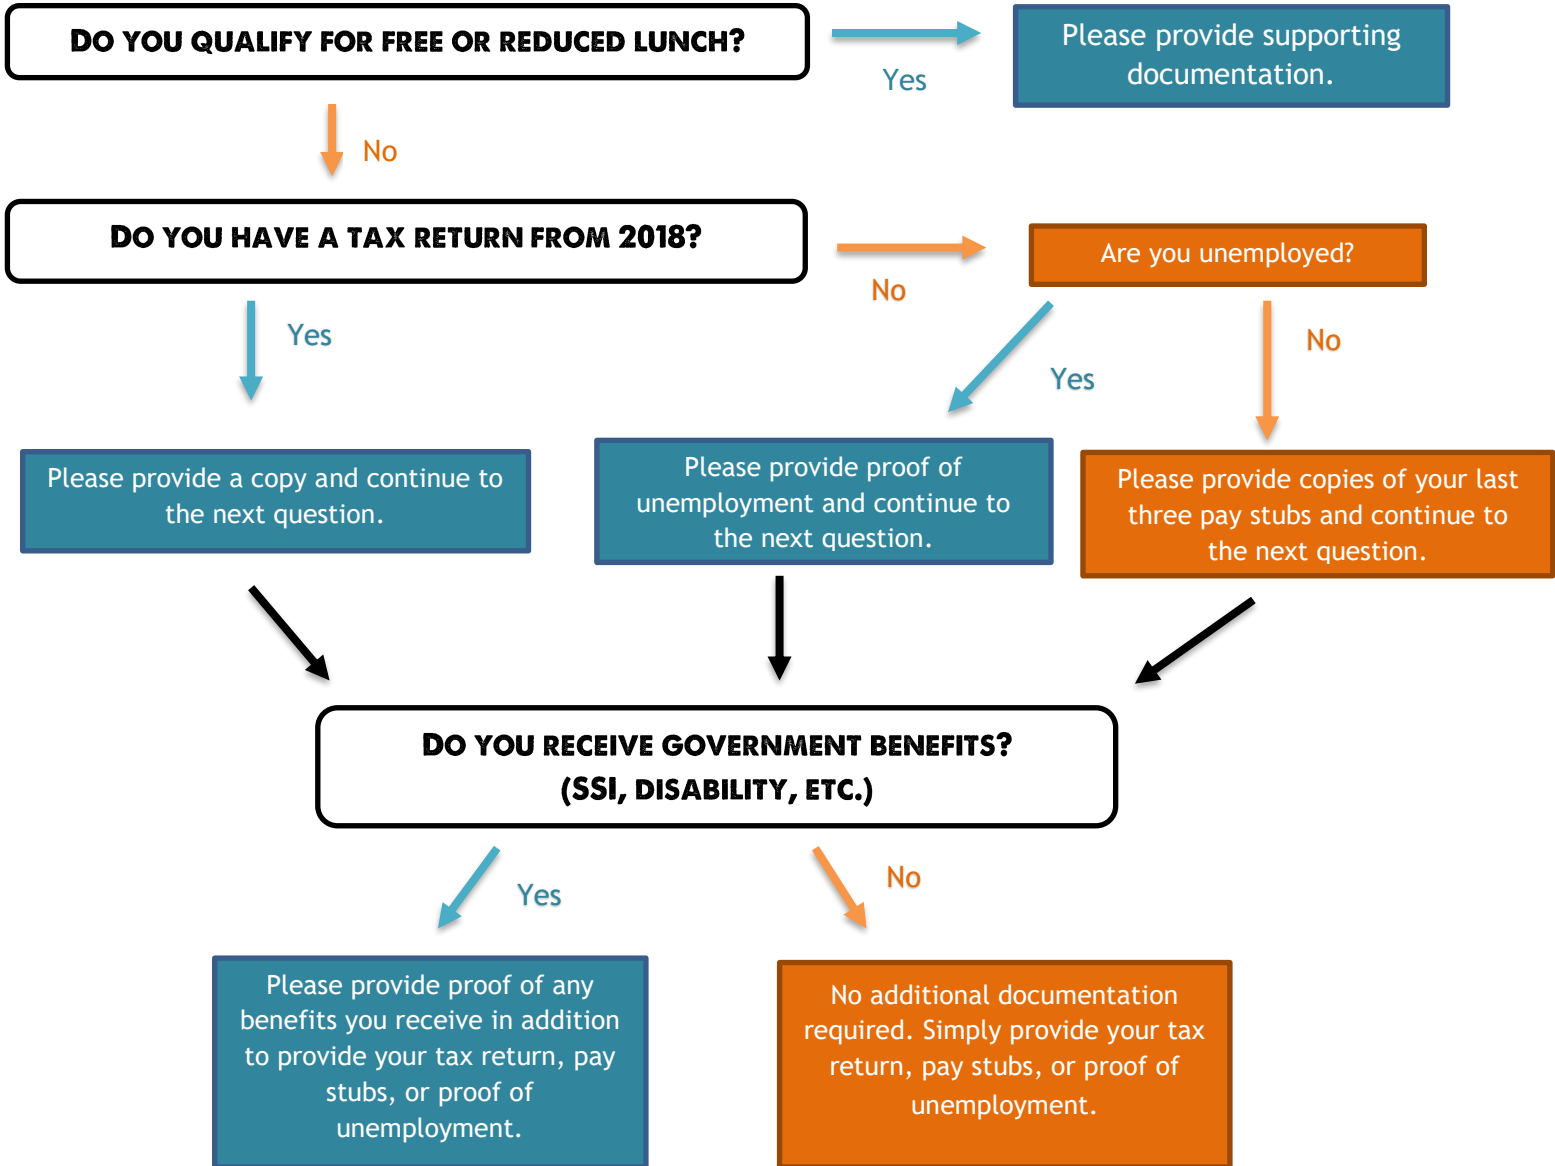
DO YOU QUALIFY FOR FREE OR REDUCED LUNCH?

Yes

Please provide supporting documentation.

No

DO YOU HAVE A TAX RETURN FROM 2018?

No

Are you unemployed?

Yes

Please provide a copy and continue to the next question.

Yes

No

Please provide proof of unemployment and continue to the next question.

Please provide copies of your last three pay stubs and continue to the next question.

DO YOU RECEIVE GOVERNMENT BENEFITS? (SSI, DISABILITY, ETC.)

Yes

No

Please provide proof of any benefits you receive in addition to provide your tax return, pay stubs, or proof of unemployment.

No additional documentation required. Simply provide your tax return, pay stubs, or proof of unemployment.